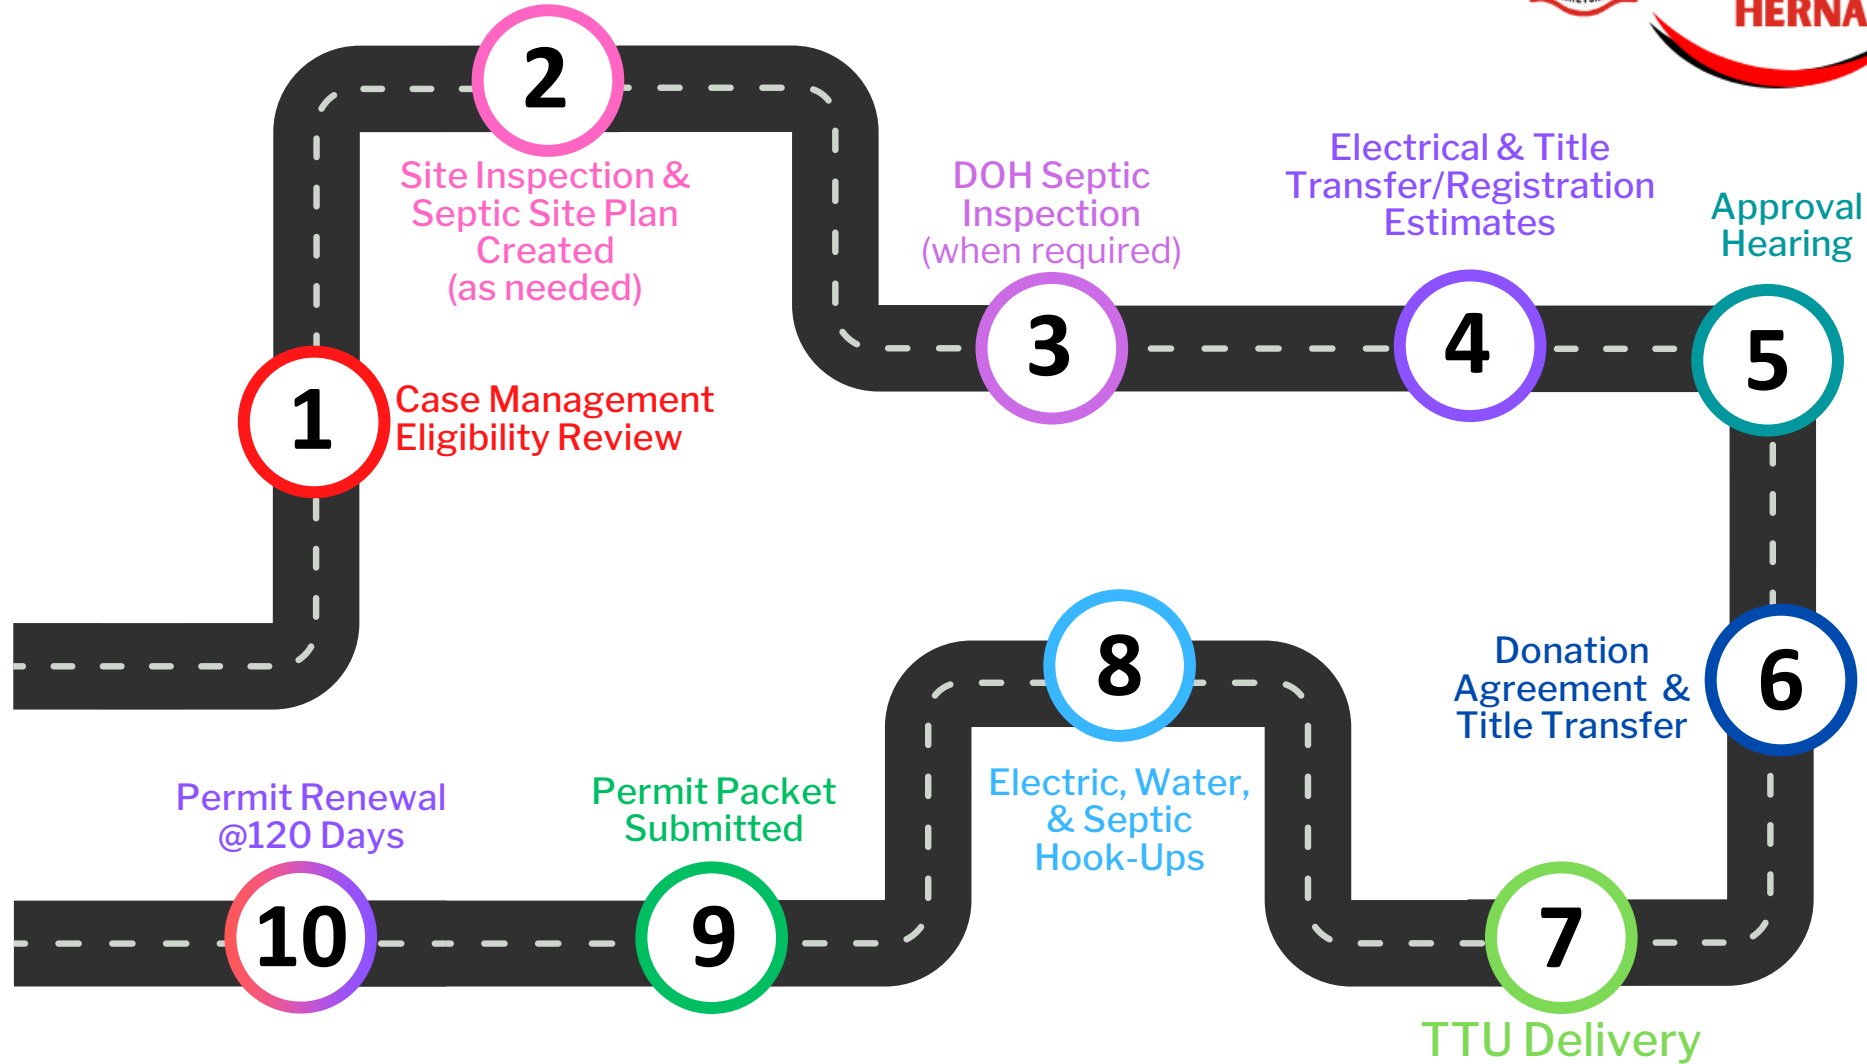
HERNA

2
Site Inspection & Septic Site Plan Created (as needed)

DOH Septic Inspection (when required)

Electrical & Title Transfer/Registration Estimates

Approval Hearing

1
Case Management Eligibility Review

3

4

5

8

Donation Agreement & Title Transfer

6

Permit Renewal @120 Days

Permit Packet Submitted

Electric, Water, & Septic Hook-Ups

10

9

7

TTU Delivery